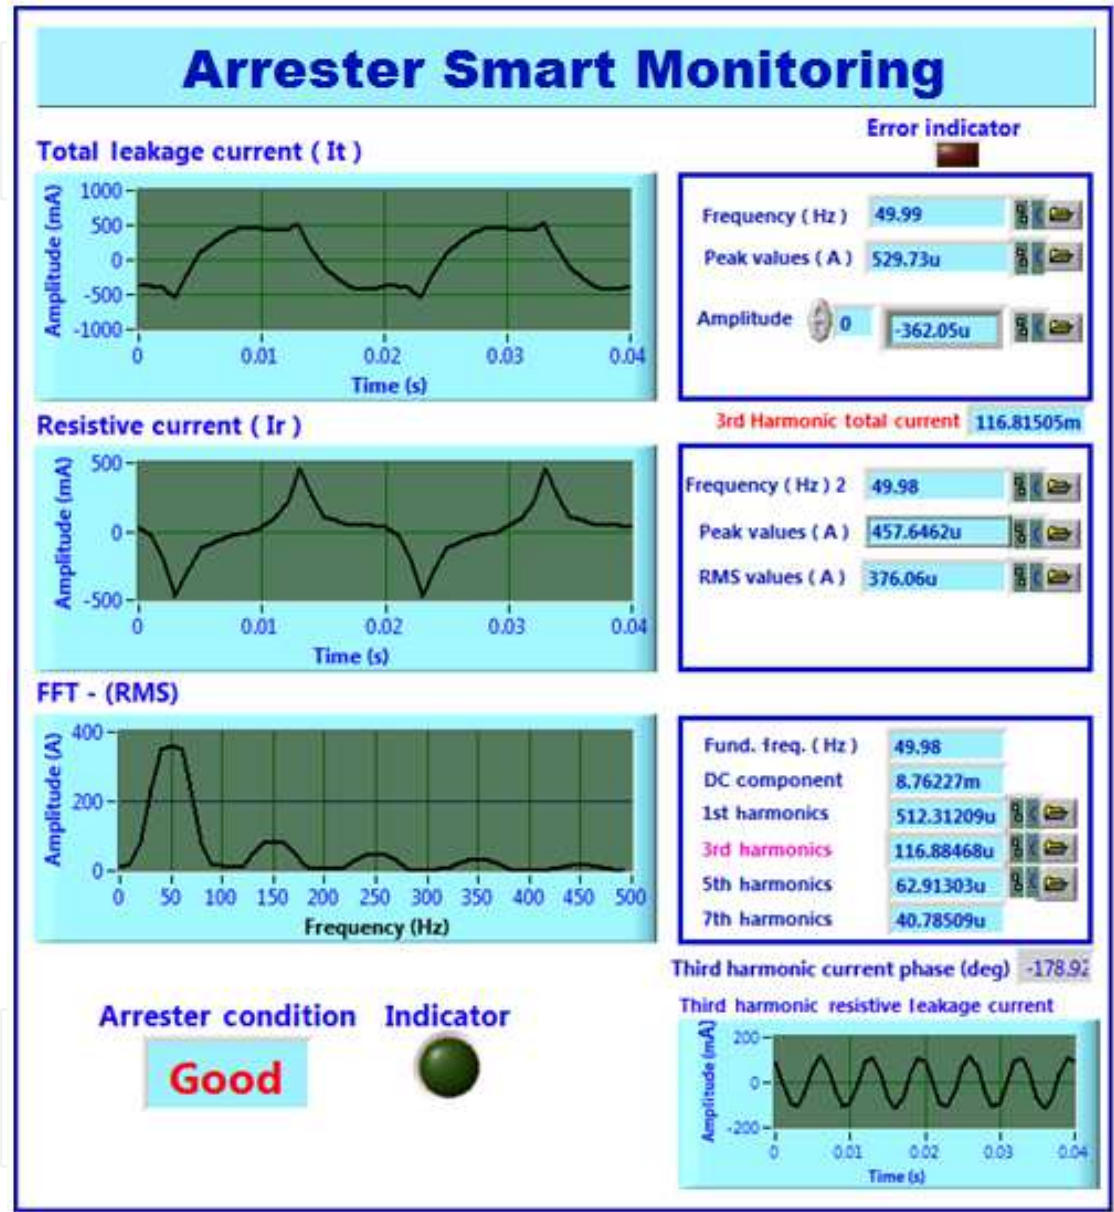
Arrester Smart Monitoring

Total leakage current ( It )

Amplitude (mA)
1000
500
0
-500
-1000
0 0.01 0.02 0.03 0.04
Time (s)

Error indicator

Frequency ( Hz ) 49.99
Peak values ( A ) 529.73u
Amplitude 0 -362.05u

3rd Harmonic total current 116.81505m

Resistive current ( Ir )

Amplitude (mA)
500
0
-500
0 0.01 0.02 0.03 0.04
Time (s)

Frequency ( Hz ) 2 49.98
Peak values ( A ) 457.6462u
RMS values ( A ) 376.06u

FFT - (RMS)

Amplitude (A)
400
200
0
0 50 100 150 200 250 300 350 400 450 500
Frequency (Hz)

Fund. freq. ( Hz ) 49.98
DC component 8.76227m
1st harmonics 512.31209u
3rd harmonics 116.88468u
5th harmonics 62.91303u
7th harmonics 40.78509u

Third harmonic current phase (deg) -178.92

Third harmonic resistive leakage current

Amplitude (mA)
200
0
-200
0 0.01 0.02 0.03 0.04
Time (s)

Arrester condition
Good

Indicator